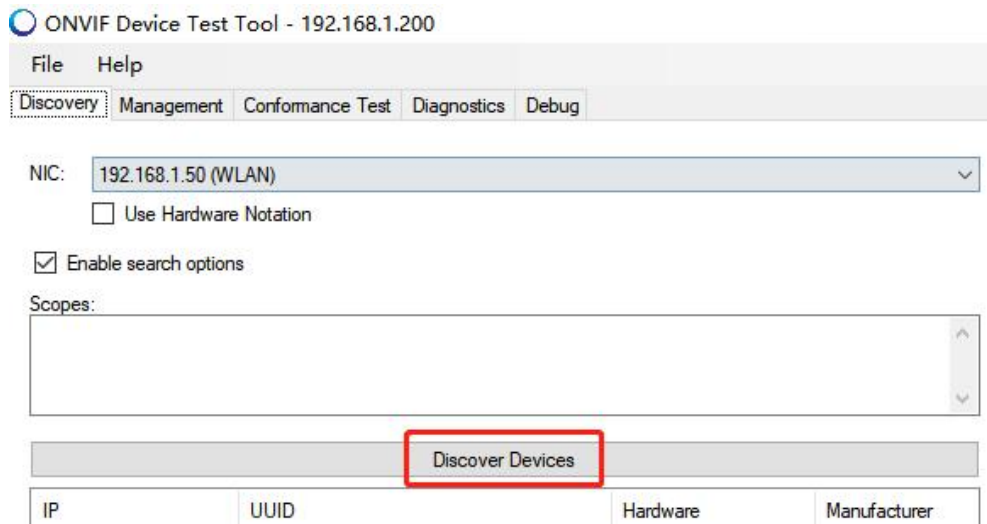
ONVIF Device Test Tool - 192.168.1.200

File Help

Discovery Management Conformance Test Diagnostics Debug

NIC: 192.168.1.50 (WLAN)

Use Hardware Notation

Enable search options

Scopes:

Discover Devices

| IP | UUID | Hardware | Manufacturer |
|---|---|---|---|